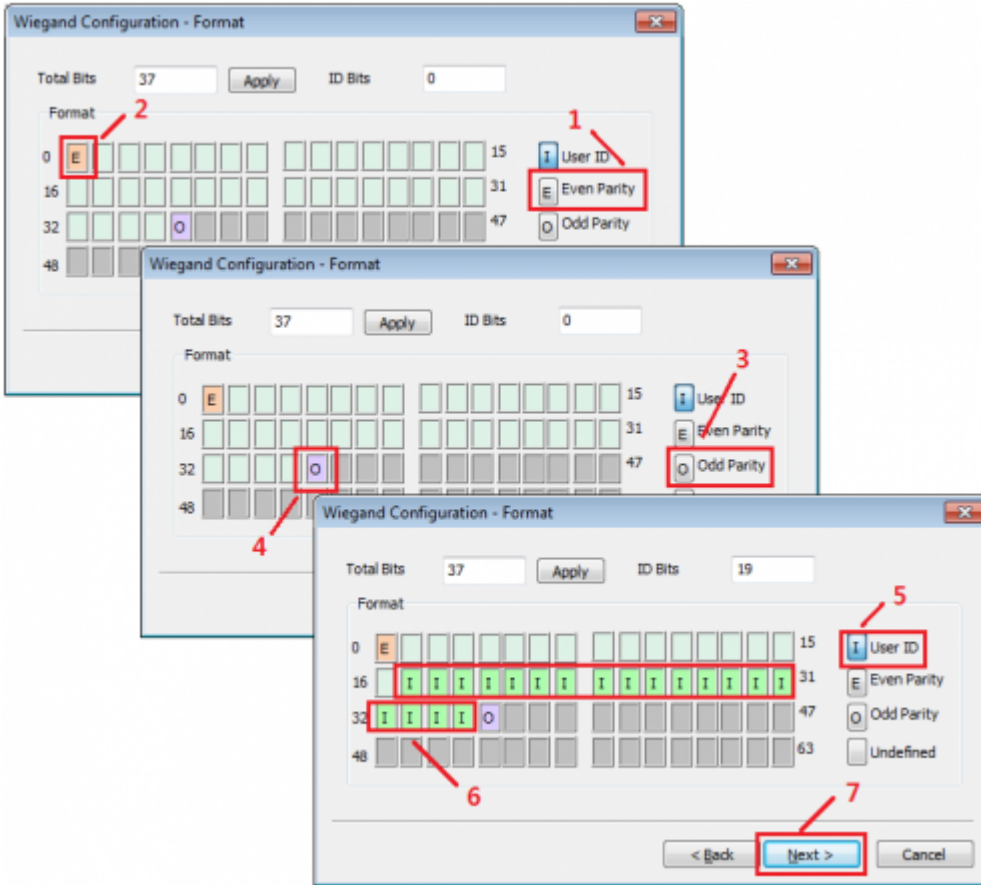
Wiegand Configuration - Format

Total Bits 37 Apply ID Bits 0

Format

2

1

0 E 15

16 31

32 O 47

48

I User ID

E Even Parity

O Odd Parity

Wiegand Configuration - Format

Total Bits 37 Apply ID Bits 0

Format

3

0 E 15

16 31

32 O 47

48

4

I User ID

E Even Parity

O Odd Parity

Wiegand Configuration - Format

Total Bits 37 Apply ID Bits 19

Format

5

0 E 15

16 I I I I I I I I I I I I I I I 31

32 I I I I O 47

48 63

6

I User ID

E Even Parity

O Odd Parity

Undefined

7

< Back Next > Cancel